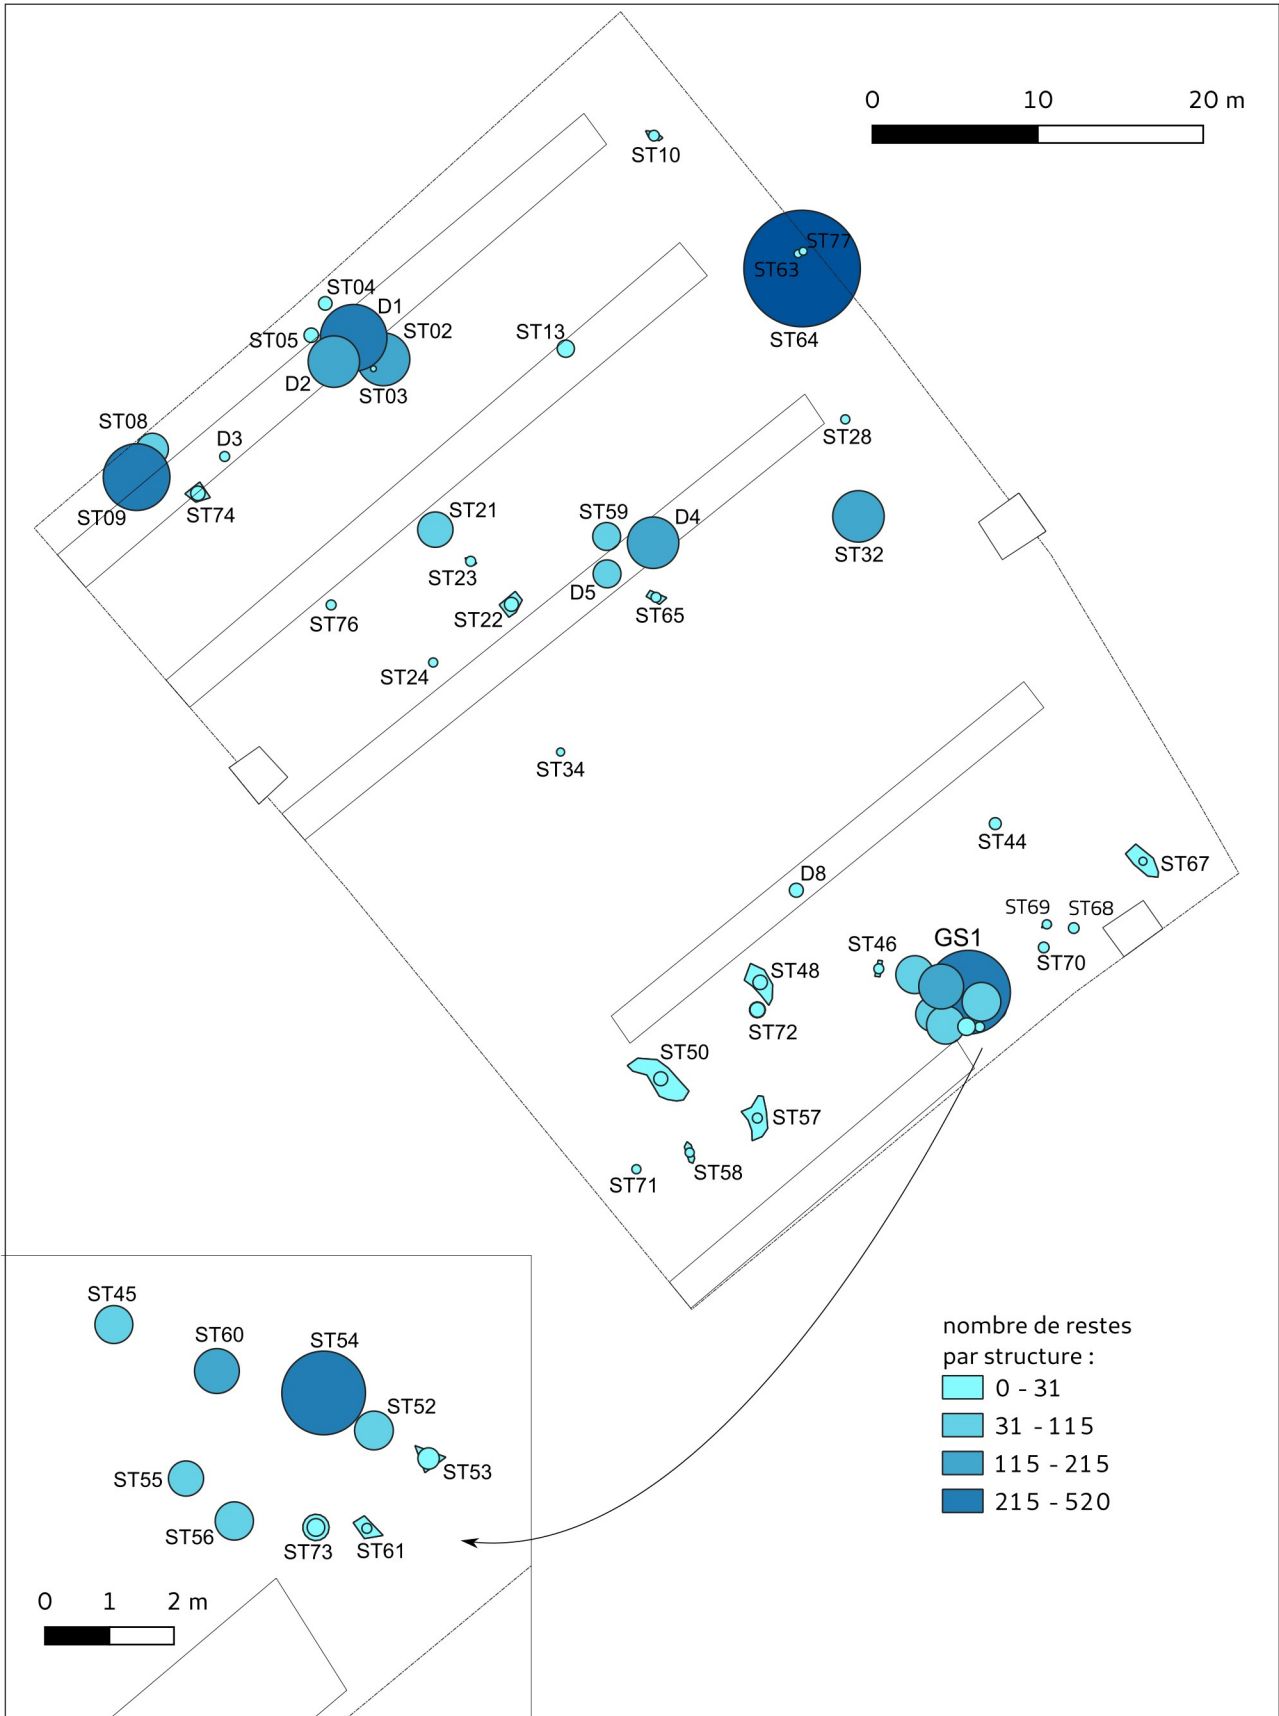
0 10 20 m

ST10
ST77
ST63
ST64
ST04
D1
ST05
ST02
ST13
D2
ST03
ST08
D3
ST28
ST09
ST74
ST21
ST59
D4
ST32
ST23
D5
ST76
ST22
ST65
ST24
ST34
ST44
ST67
D8
ST69
ST68
ST46
GS1
ST48
ST70
ST72
ST50
ST57
ST58
ST71

ST45
ST60
ST54
ST52
ST53
ST55
ST56
ST73
ST61

0 1 2 m

nombre de restes par structure :
0 - 31
31 - 115
115 - 215
215 - 520